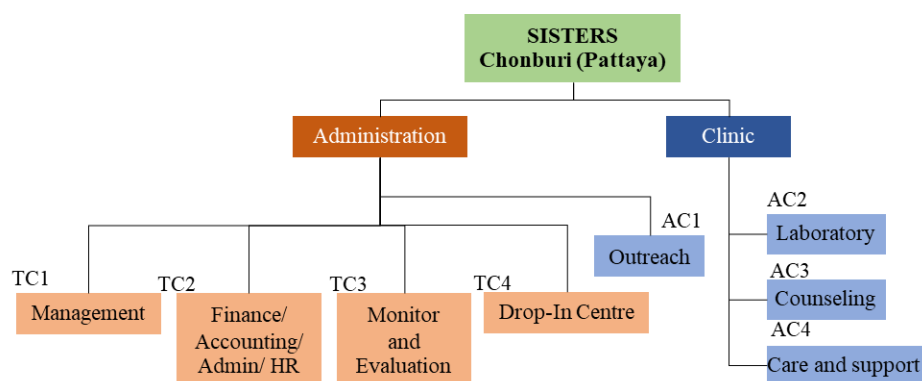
SISTERS
Chonburi (Pattaya)

Administration

Clinic

AC1
Outreach

AC2
Laboratory

AC3
Counseling

AC4
Care and support

TC1
Management

TC2
Finance/ Accounting/ Admin/ HR

TC3
Monitor and Evaluation

TC4
Drop-In Centre